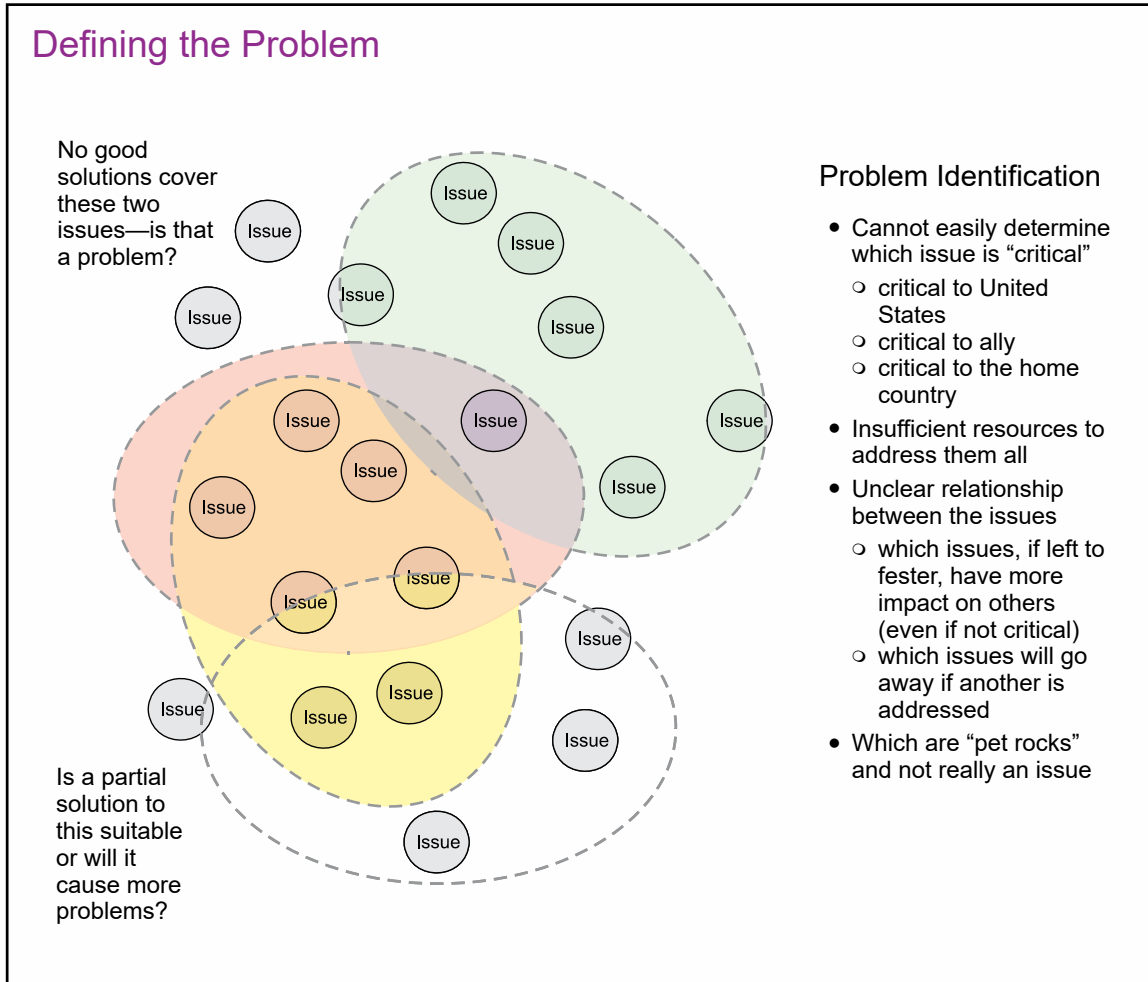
Defining the Problem

No good solutions cover these two issues—is that a problem?

Issue

Issue

Issue

Issue

Issue

Issue

Issue

Issue

Issue

Issue

Issue

Issue

Issue

Issue

Issue

Issue

Issue

Issue

Issue

Issue

Issue

Is a partial solution to this suitable or will it cause more problems?

Problem Identification

- Cannot easily determine which issue is "critical"
  - critical to United States
  - critical to ally
  - critical to the home country
- Insufficient resources to address them all
- Unclear relationship between the issues
  - which issues, if left to fester, have more impact on others (even if not critical)
  - which issues will go away if another is addressed
- Which are "pet rocks" and not really an issue